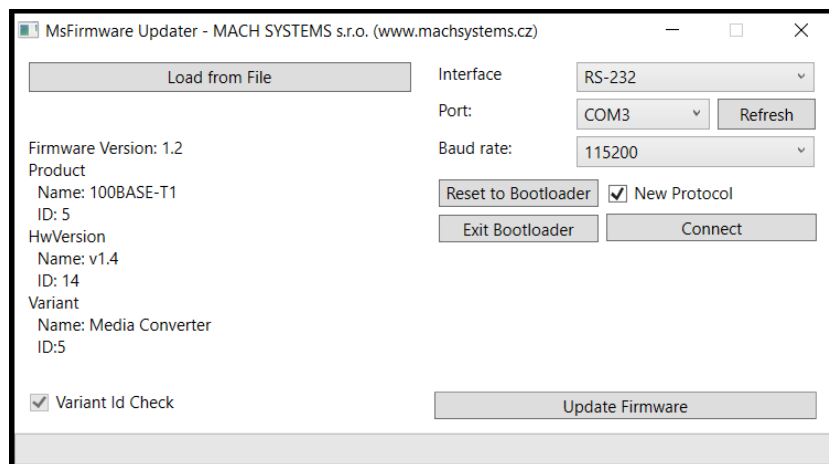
MsFirmware Updater - MACH SYSTEMS s.r.o. (www.machsystems.cz)

Load from File

Firmware Version: 1.2
Product
Name: 100BASE-T1
ID: 5
HwVersion
Name: v1.4
ID: 14
Variant
Name: Media Converter
ID:5

Variant Id Check

Interface RS-232
Port: COM3 Refresh
Baud rate: 115200

Reset to Bootloader
New Protocol
Exit Bootloader
Connect

Update Firmware